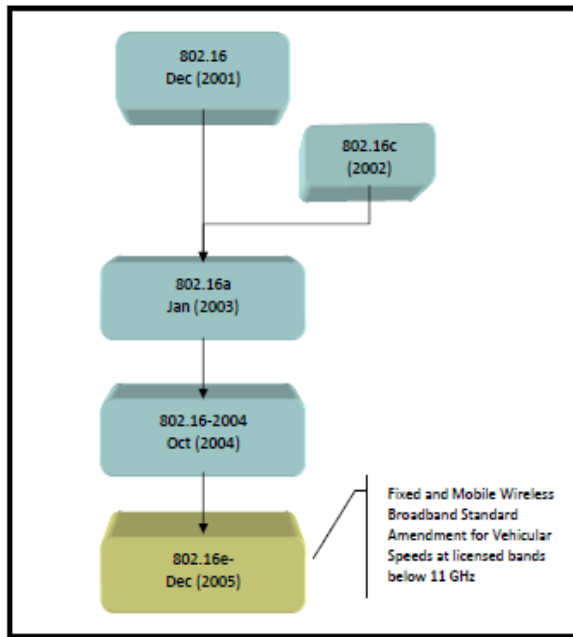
802.16
Dec (2001)

802.16c
(2002)

802.16a
Jan (2003)

802.16-2004
Oct (2004)

802.16e-
Dec (2005)

Fixed and Mobile Wireless Broadband Standard Amendment for Vehicular Speeds at licensed bands below 11 GHz